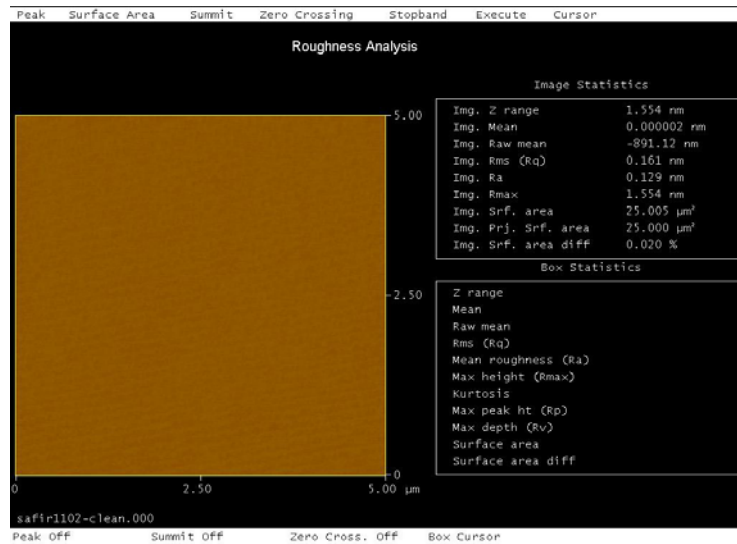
Peak Surface Area Summit Zero Crossing Stopband Execute Cursor

Roughness Analysis

Image Statistics

| | |
|---|---|
| Img. Z range | 1.554 nm |
| Img. Mean | 0.000002 nm |
| Img. Raw mean | -891.12 nm |
| Img. Rms (Rq) | 0.161 nm |
| Img. Ra | 0.129 nm |
| Img. Rmax | 1.554 nm |
| Img. Srf. area | 25.005 µm² |
| Img. Prj. Srf. area | 25.000 µm² |
| Img. Srf. area diff | 0.020 % |

Box Statistics

Z range
Mean
Raw mean
Rms (Rq)
Mean roughness (Ra)
Max height (Rmax)
Kurtosis
Max peak ht (Rp)
Max depth (Rv)
Surface area
Surface area diff

5.00
2.50
0

0 2.50 5.00 µm

safir1102-clean.000

Peak Off Summit Off Zero Cross. Off Box Cursor